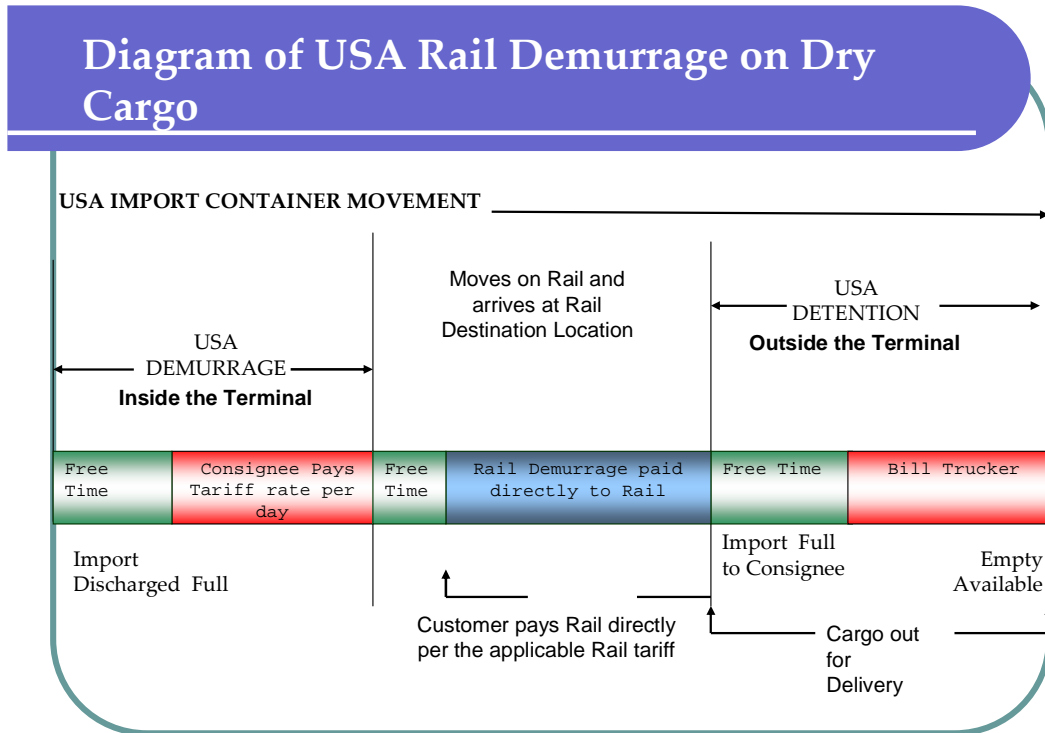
Diagram of USA Rail Demurrage on Dry Cargo

USA IMPORT CONTAINER MOVEMENT

USA DEMURRAGE
Inside the Terminal

Moves on Rail and arrives at Rail Destination Location

USA DETENTION
Outside the Terminal

| Free Time | Consignee Pays Tariff rate per day | Free Time | Rail Demurrage paid directly to Rail | Free Time | Bill Trucker |
|---|---|---|---|---|---|

Import Discharged Full

Import Full to Consignee

Empty Available

Customer pays Rail directly per the applicable Rail tariff

Cargo out for Delivery